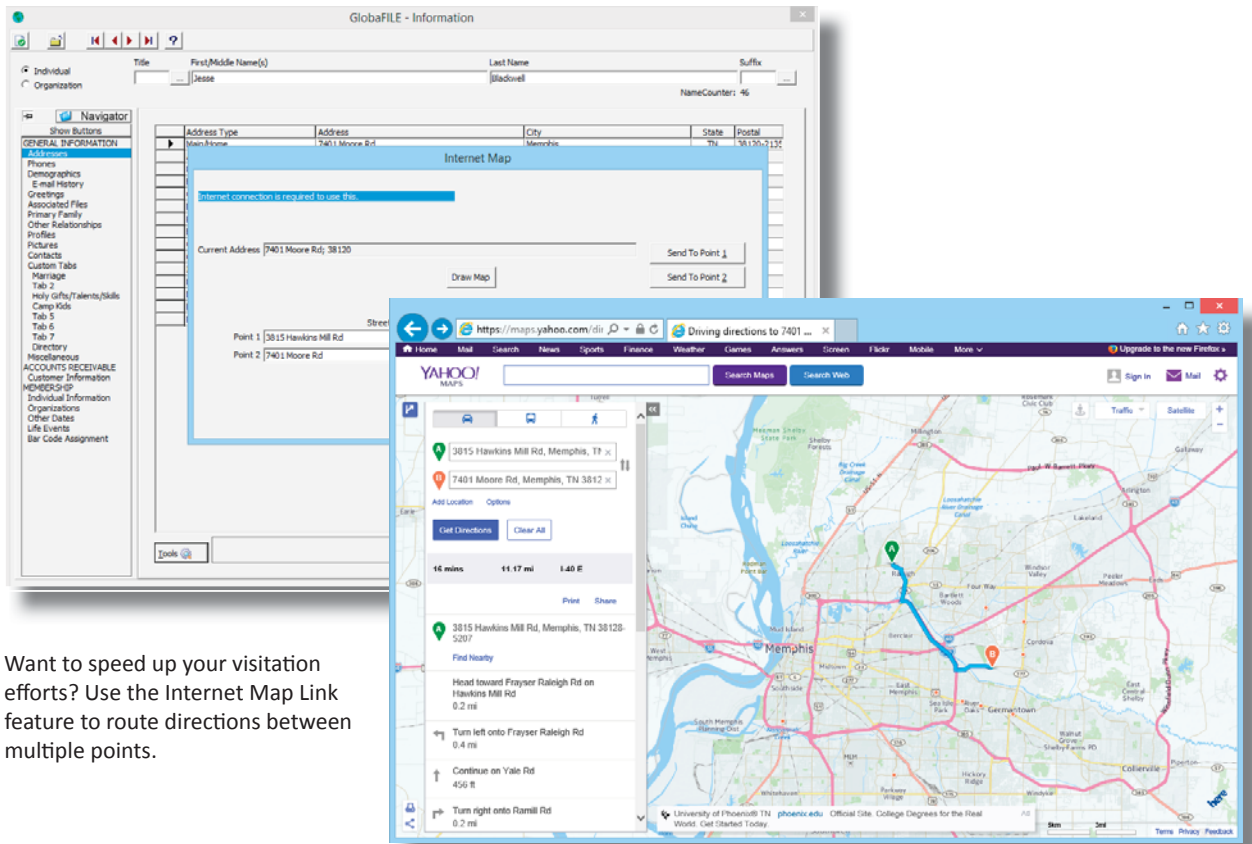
GlobaFILE - Information

?

Individual
Organization

Title
First/Middle Name(s)
Jesse
Last Name
Blackwell
Suffix

NameCounter: 46

Navigator
Show Buttons
GENERAL INFORMATION
Addresses
Phones
Demographics
E-mail History
Greetings
Associated Files
Primary Family
Other Relationships
Profiles
Pictures
Contacts
Custom Tabs
Marriage
Tab 2
Holy Gifts/Talents/Skills
Camp Kids
Tab 5
Tab 6
Tab 7
Directory
Miscellaneous
ACCOUNTS RECEIVABLE
Customer Information
MEMBERSHIP
Individual Information
Organizations
Other Dates
Life Events
Bar Code Assignment

| Address Type | Address | City | State | Postal |
|---|---|---|---|---|
| Main/Home | 7401 Moore Rd | Memphis | TN | 38120-2135 |

Tools

Internet Map

Internet connection is required to use this.

Current Address 7401 Moore Rd; 38120

Send To Point 1

Draw Map

Send To Point 2

Street

Point 1 3815 Hawkins Mill Rd
Point 2 7401 Moore Rd

https://maps.yahoo.com/dir
Driving directions to 7401 ...

Home Mail Search News Sports Finance Weather Games Answers Screen Flickr Mobile More
Upgrade to the new Firefox »

YAHOO! MAPS
Search Maps
Search Web
Sign In
Mail

3815 Hawkins Mill Rd, Memphis, TN
7401 Moore Rd, Memphis, TN 3812
Add Location Options
Get Directions
Clear All

16 mins 11.17 mi I-40 E

Print Share

3815 Hawkins Mill Rd, Memphis, TN 38128-5207
Find Nearby

Head toward Frayser Raleigh Rd on Hawkins Mill Rd
0.2 mi

Turn left onto Frayser Raleigh Rd
0.4 mi

Continue on Yale Rd
456 ft

Turn right onto Ramill Rd
0.2 mi

Traffic
Satellite

Memphis
Bartlett
Germantown
Collierville
Lakeland
Arlington
Cordova
Southaven

University of Phoenix® TN phoenix.edu Official Site. College Degrees for the Real World. Get Started Today.

Terms Privacy Feedback

Want to speed up your visitation efforts? Use the Internet Map Link feature to route directions between multiple points.